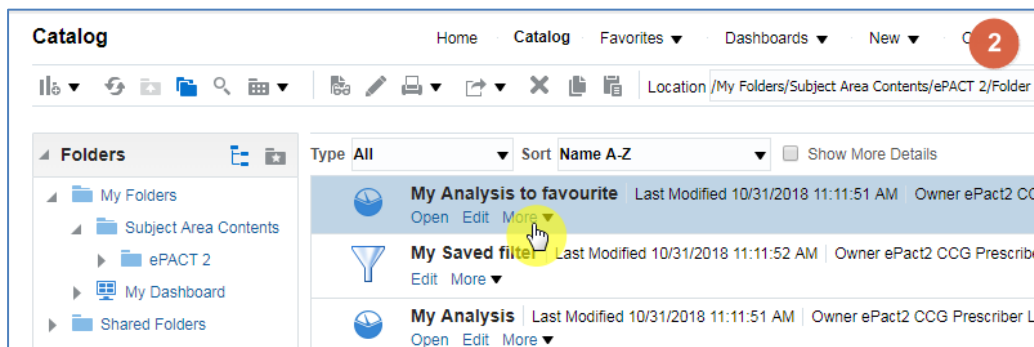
Catalog

Home Catalog Favorites ▼ Dashboards ▼ New ▼ O

2

Location /My Folders/Subject Area Contents/ePACT 2/Folder

Folders

My Folders
Subject Area Contents
ePACT 2
My Dashboard
Shared Folders

Type All Sort Name A-Z Show More Details

My Analysis to favourite Last Modified 10/31/2018 11:11:51 AM Owner ePact2 CC
Open Edit More ▼

My Saved filter Last Modified 10/31/2018 11:11:52 AM Owner ePact2 CCG Prescribe
Edit More ▼

My Analysis Last Modified 10/31/2018 11:11:51 AM Owner ePact2 CCG Prescriber L
Open Edit More ▼